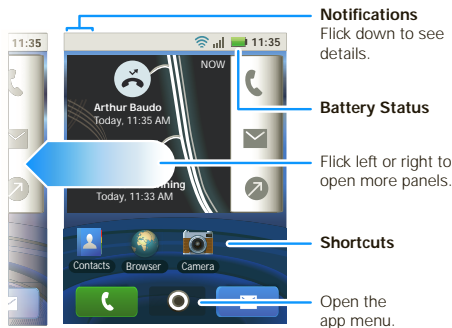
11:35

11:35

NOW

Arthur Baudo
Today, 11:35 AM

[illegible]ning
Today, 11:33 AM

Contacts Browser Camera

Notifications
Flick down to see details.

Battery Status

Flick left or right to open more panels.

Shortcuts

Open the app menu.